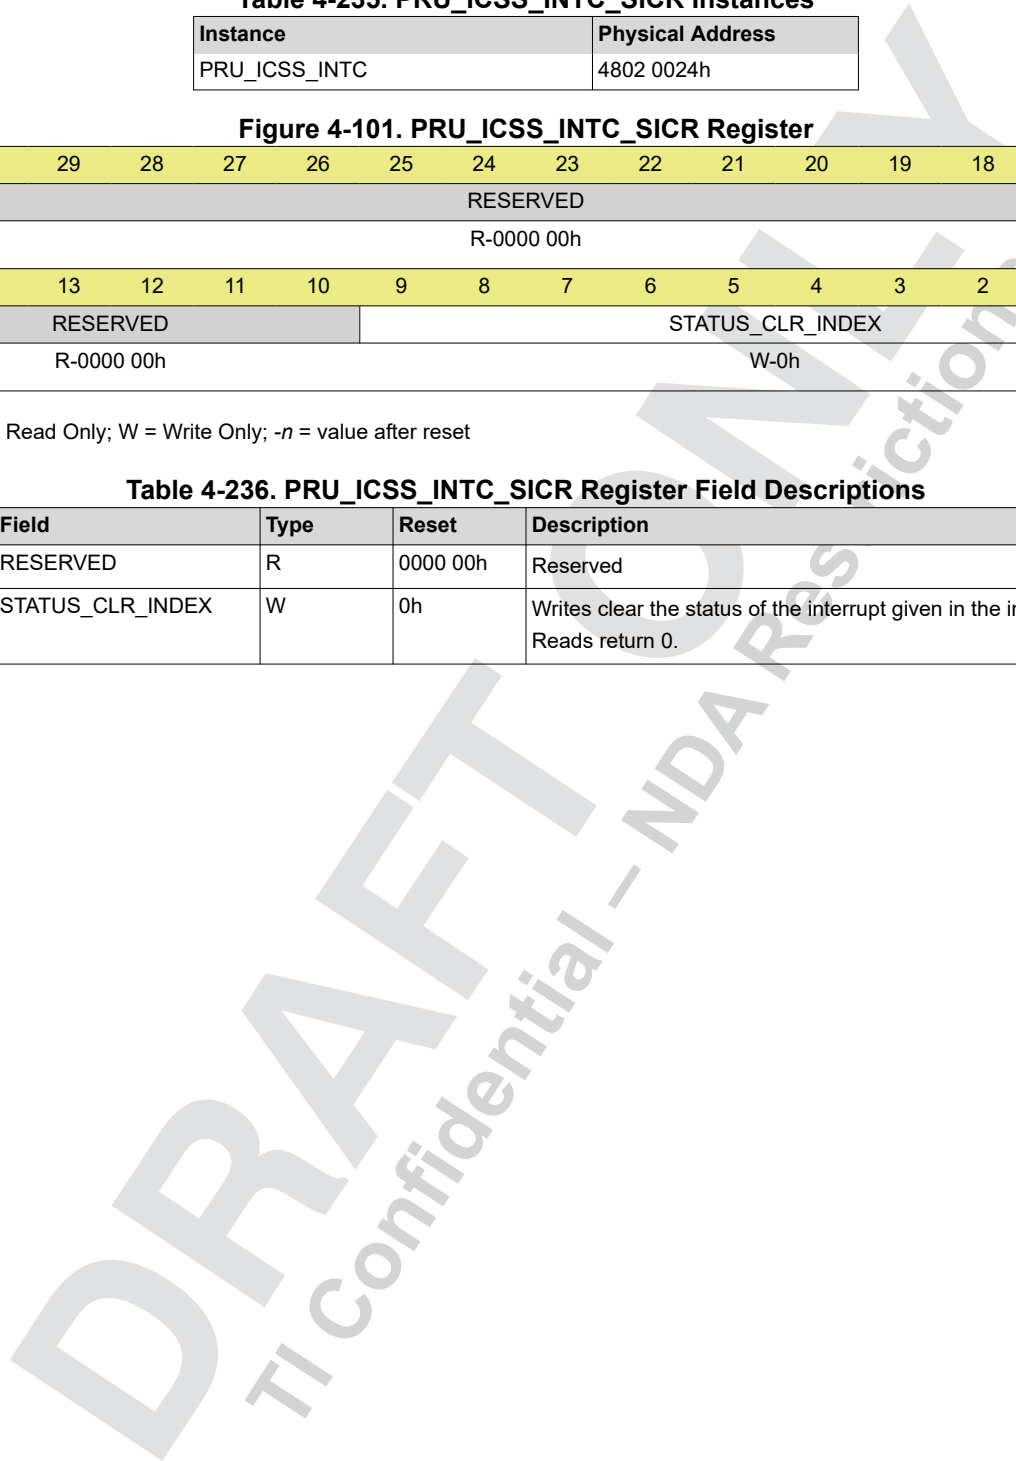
Table 4-235. PRU_ICSS_INTC_SICR Instances

| Instance | Physical Address |
|---|---|
| PRU_ICSS_INTC | 4802 0024h |

Figure 4-101. PRU_ICSS_INTC_SICR Register

| 29 | 28 | 27 | 26 | 25 | 24 | 23 | 22 | 21 | 20 | 19 | 18 |
|---|---|---|---|---|---|---|---|---|---|---|---|
| RESERVED | | | | | | | | | | | |
| R-0000 00h | | | | | | | | | | | |

| 13 | 12 | 11 | 10 | 9 | 8 | 7 | 6 | 5 | 4 | 3 | 2 |
|---|---|---|---|---|---|---|---|---|---|---|---|
| RESERVED | | | | STATUS_CLR_INDEX | | | | | | | |
| R-0000 00h | | | | W-0h | | | | | | | |

Read Only; W = Write Only; -n = value after reset

Table 4-236. PRU_ICSS_INTC_SICR Register Field Descriptions

| Field | Type | Reset | Description |
|---|---|---|---|
| RESERVED | R | 0000 00h | Reserved |
| STATUS_CLR_INDEX | W | 0h | Writes clear the status of the interrupt given in the i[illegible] Reads return 0. |

DRAFT ONLY
TI Confidential – NDA Restrictions